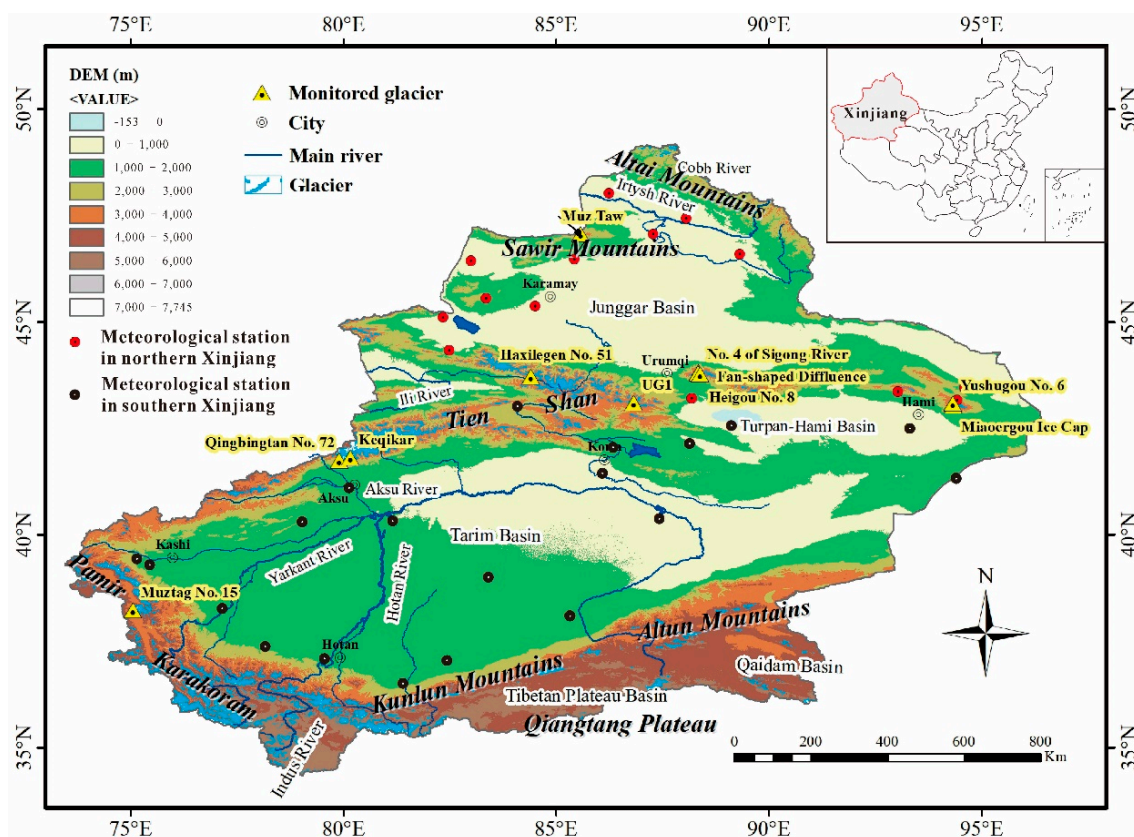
75°E 80°E 85°E 90°E 95°E

50°N 45°N 40°N 35°N

DEM (m)
<VALUE>
-153 - 0
0 - 1,000
1,000 - 2,000
2,000 - 3,000
3,000 - 4,000
4,000 - 5,000
5,000 - 6,000
6,000 - 7,000
7,000 - 7,745

Monitored glacier
City
Main river
Glacier

Meteorological station in northern Xinjiang
Meteorological station in southern Xinjiang

Xinjiang

Altai Mountains
Cobb River
Iriysh River
Muz Taw
Sawir Mountains
Karamay
Junggar Basin
Haxilegen No. 51
Urumqi
No. 4 of Sigong River
Fan-shaped Diffluence
UG1
Heigou No. 8
Yushugou No. 6
Hami
Miaoergou Ice Cap
Turpan-Hami Basin
Ili River
Tien Shan
Qingbingtan No. 72
Keqikar
Korla
Aksu
Aksu River
Tarim Basin
Kashi
Pamir
Muztag No. 15
Yarkant River
Hotan River
Hotan
Karakoram
Indus River
Kunlun Mountains
Altun Mountains
Qaidam Basin
Tibetan Plateau Basin
Qiangtang Plateau
N

0 200 400 600 800
Km